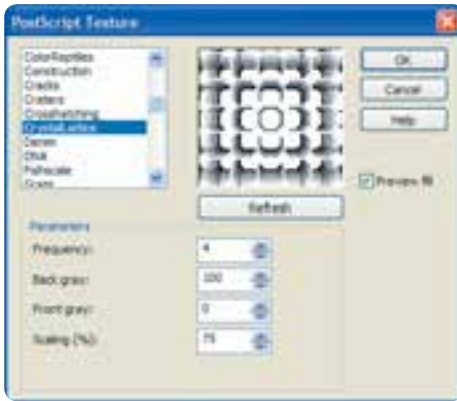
PostScript Texture

ColorReptiles
Construction
Cracks
Craters
Crosshatching
CrystalLattice
Denim
DNA
Fishscale
Grass

OK
Cancel
Help

Preview

Refresh

Parameters
Frequency: 4
Back gray: 100
Front gray: 0
Scaling (%): 70